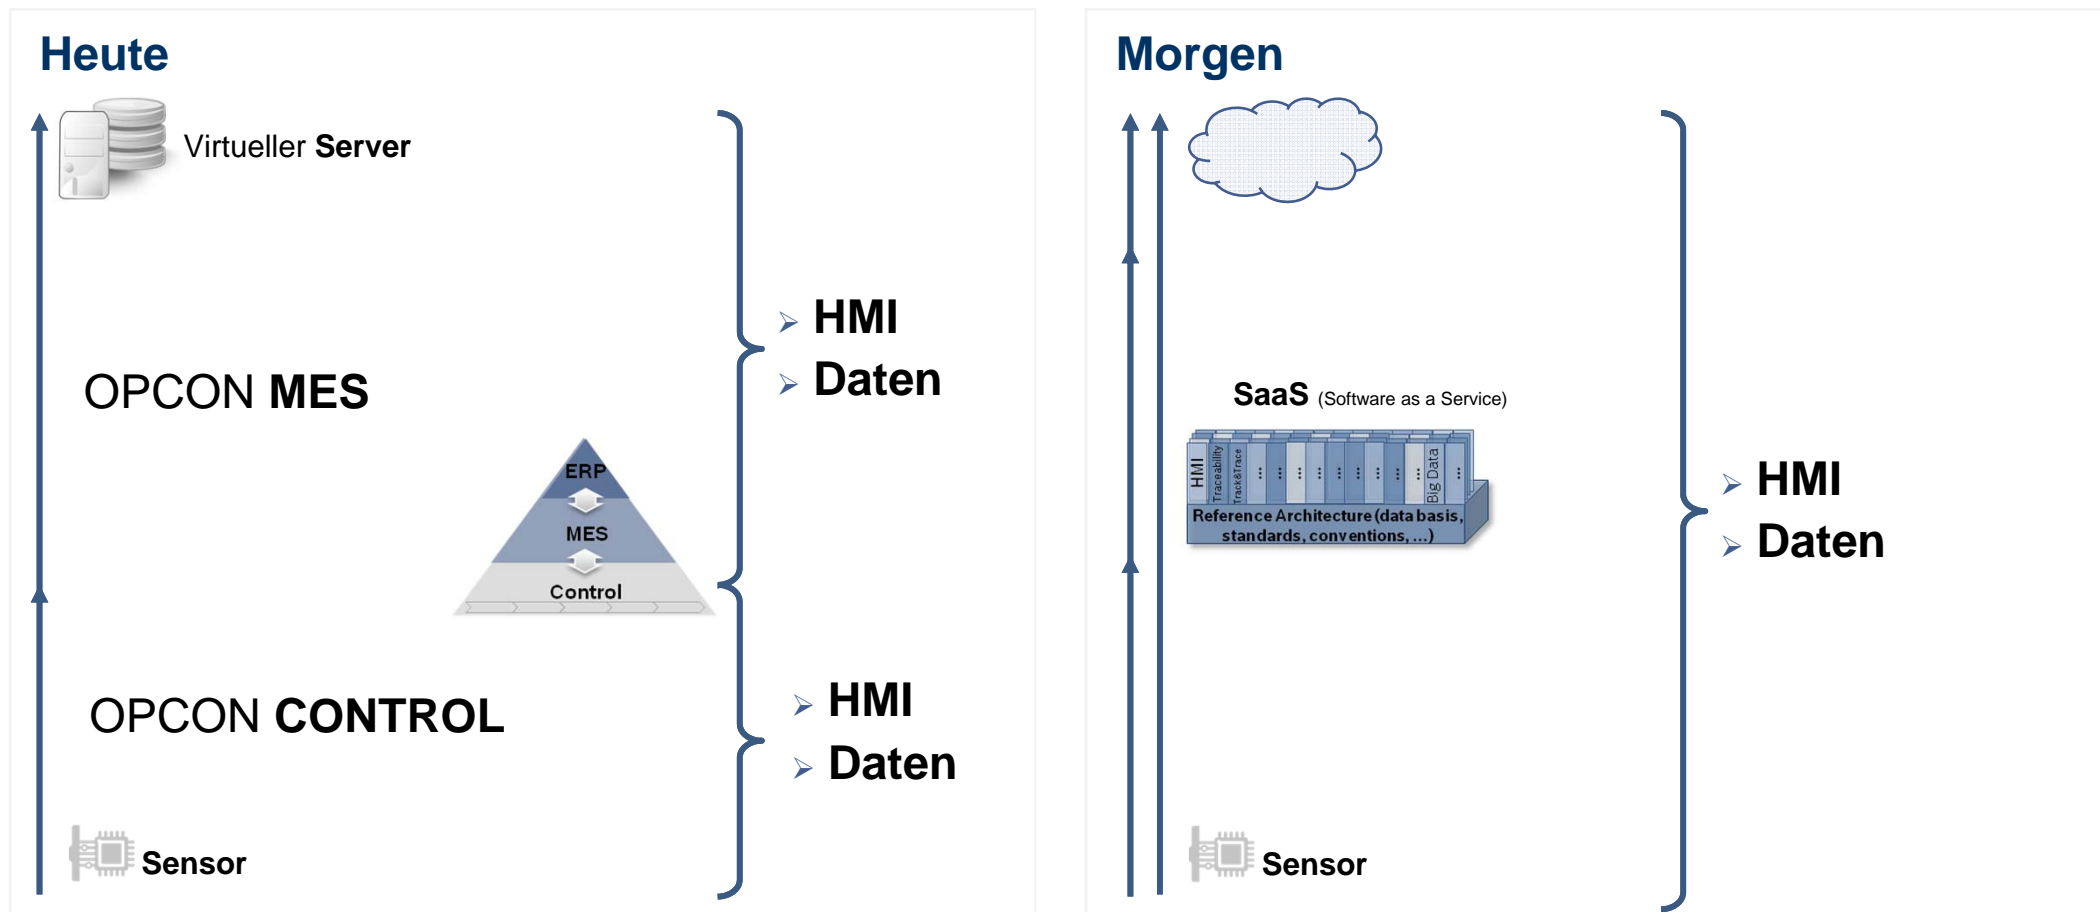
Heute

Virtueller **Server**

OPCON **MES**

ERP

MES

Control

➢ HMI
➢ Daten

OPCON **CONTROL**

➢ HMI
➢ Daten

Sensor

Morgen

SaaS (Software as a Service)

HMI Traceability Track&Trace Big Data

Reference Architecture (data basis, standards, conventions, ...)

➢ HMI
➢ Daten

Sensor